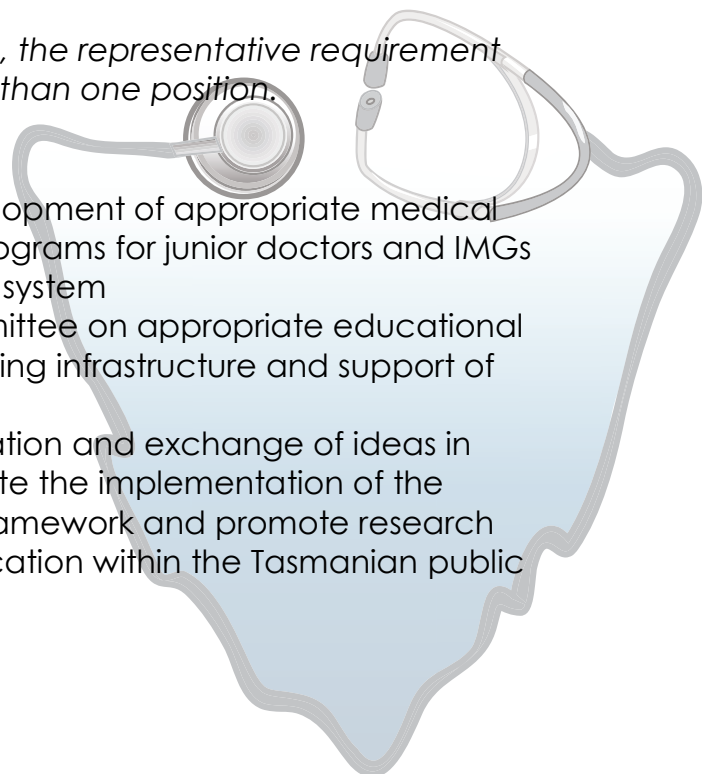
, the representative requirement
than one position.

opment of appropriate medical
ograms for junior doctors and IMGs
system
nittee on appropriate educational
ing infrastructure and support of

ation and exchange of ideas in
te the implementation of the
amework and promote research
cation within the Tasmanian public